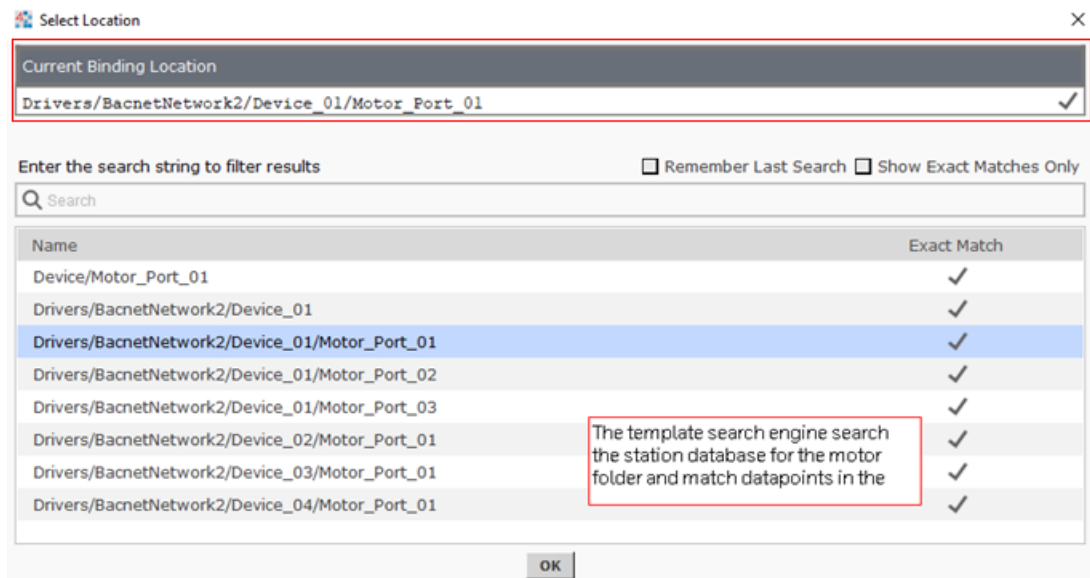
Select Location

Current Binding Location

Drivers/BacnetNetwork2/Device_01/Motor_Port_01

Enter the search string to filter results

Remember Last Search Show Exact Matches Only

Search

| Name | Exact Match |
|---|---|
| Device/Motor_Port_01 | ✓ |
| Drivers/BacnetNetwork2/Device_01 | ✓ |
| Drivers/BacnetNetwork2/Device_01/Motor_Port_01 | ✓ |
| Drivers/BacnetNetwork2/Device_01/Motor_Port_02 | ✓ |
| Drivers/BacnetNetwork2/Device_01/Motor_Port_03 | ✓ |
| Drivers/BacnetNetwork2/Device_02/Motor_Port_01 | ✓ |
| Drivers/BacnetNetwork2/Device_03/Motor_Port_01 | ✓ |
| Drivers/BacnetNetwork2/Device_04/Motor_Port_01 | ✓ |

The template search engine search the station database for the motor folder and match datapoints in the

OK